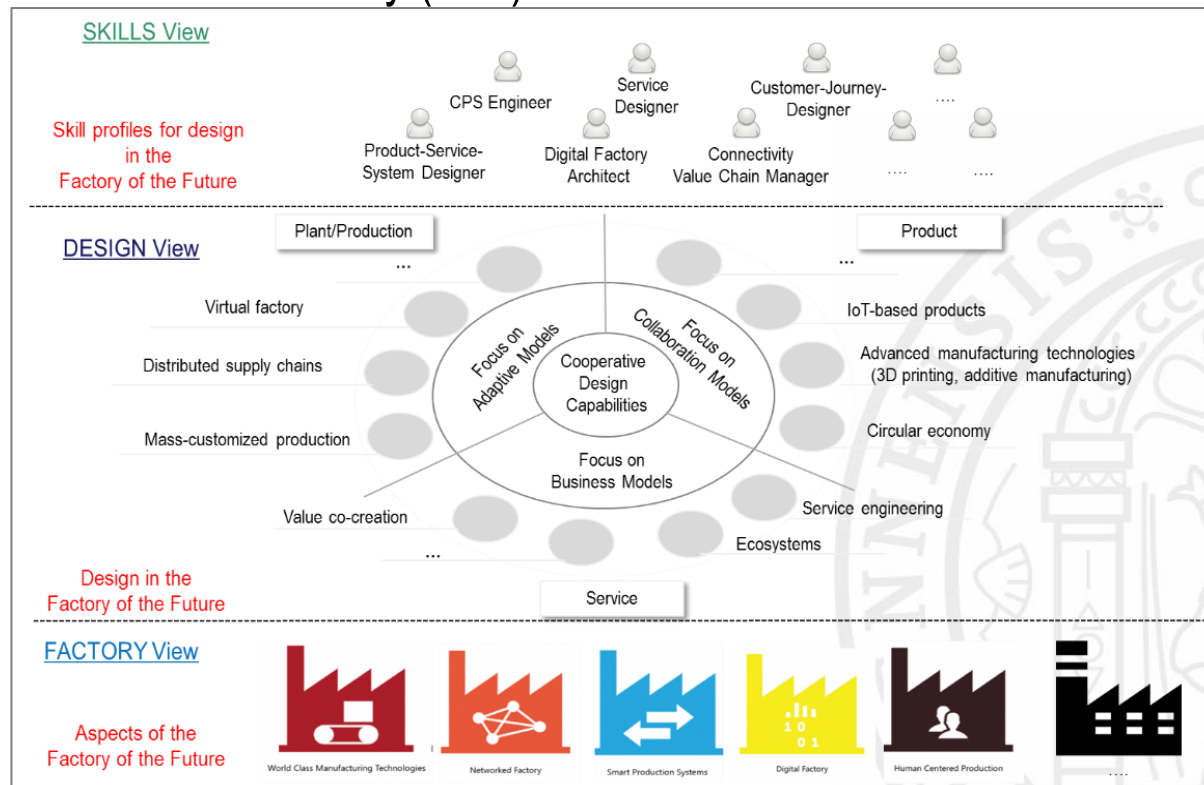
SKILLS View

Skill profiles for design in the Factory of the Future

CPS Engineer
Service Designer
Customer-Journey-Designer
....
Product-Service-System Designer
Digital Factory Architect
Connectivity Value Chain Manager
....
....

DESIGN View

Plant/Production
Product
...
...
Virtual factory
Distributed supply chains
Mass-customized production
Value co-creation
...
Focus on Adaptive Models
Focus on Collaboration Models
Cooperative Design Capabilities
Focus on Business Models
IoT-based products
Advanced manufacturing technologies (3D printing, additive manufacturing)
Circular economy
Service engineering
Ecosystems

Design in the Factory of the Future

Service

FACTORY View

Aspects of the Factory of the Future

World Class Manufacturing Technologies
Networked Factory
Smart Production Systems
Digital Factory
Human Centered Production
....